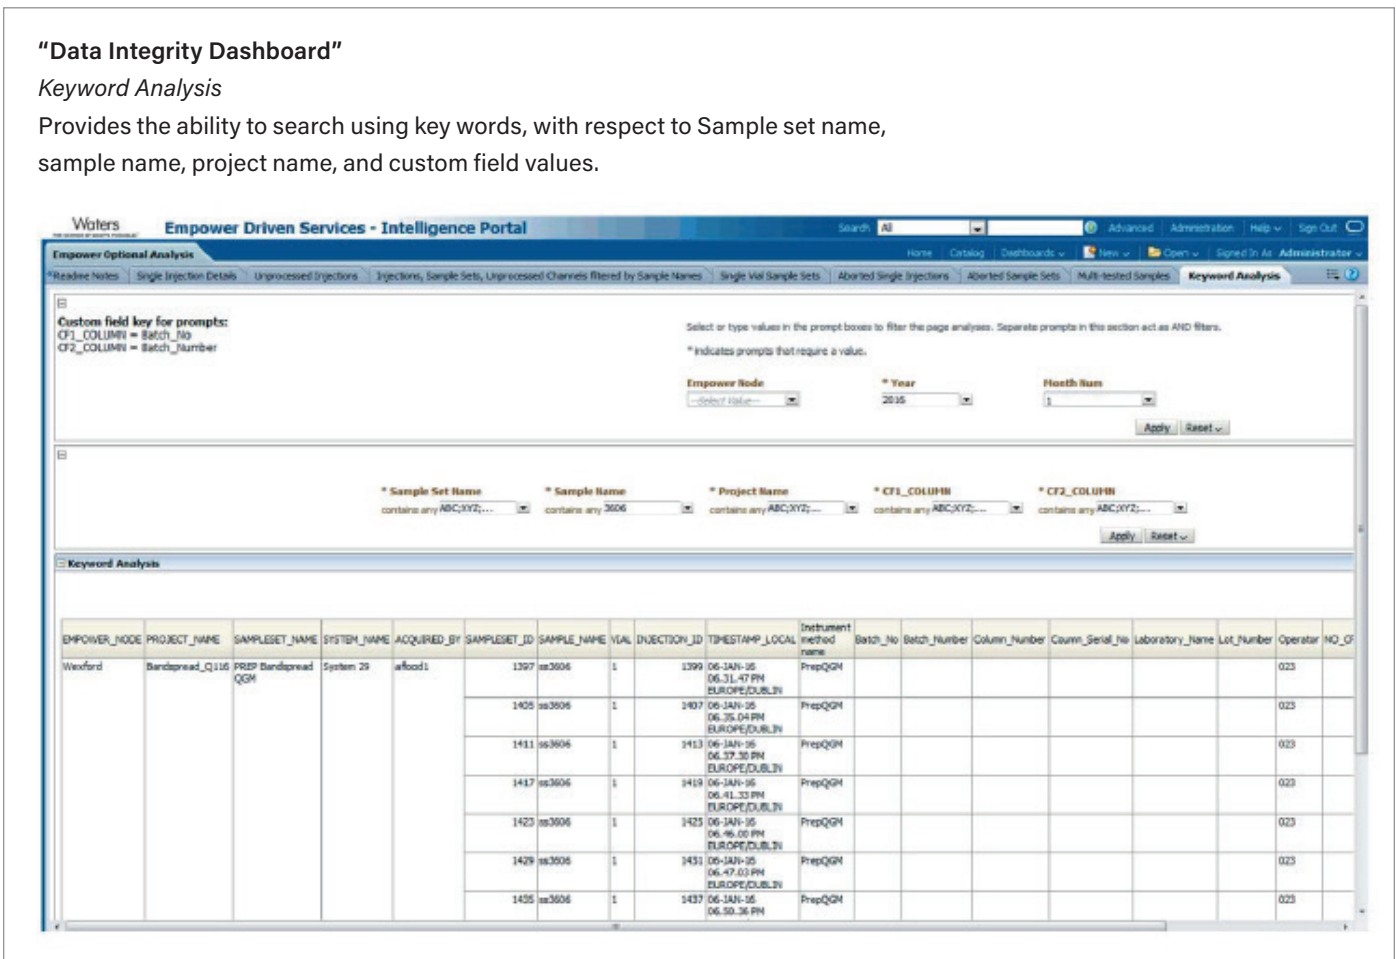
**"Data Integrity Dashboard"**

*Keyword Analysis*

Provides the ability to search using key words, with respect to Sample set name, sample name, project name, and custom field values.

Waters

Empower Driven Services - Intelligence Portal

Search All Advanced Administration Help Sign Out

Empower Optional Analysis

Home Catalog Dashboards New Open Signed In As Administrator

Readme Notes | Single Injection Details | Unprocessed Injections | Injections, Sample Sets, Unprocessed Channels filtered by Sample Names | Single Vial Sample Sets | Aborted Single Injections | Aborted Sample Sets | Multi-tested Samples | Keyword Analysis

Custom field key for prompts:
CF1_COLUMN = Batch_No
CF2_COLUMN = Batch_Number

Select or type values in the prompt boxes to filter the page analyses. Separate prompts in this section act as AND filters.

* indicates prompts that require a value.

Empower Node --Select Value--

* Year 2016

Month Num 1

Apply Reset

* Sample Set Name contains any ABC;XYZ;...

* Sample Name contains any 3606

* Project Name contains any ABC;XYZ;...

* CF1_COLUMN contains any ABC;XYZ;...

* CF2_COLUMN contains any ABC;XYZ;...

Apply Reset

Keyword Analysis

| EMPOWER_NODE | PROJECT_NAME | SAMPLESET_NAME | SYSTEM_NAME | ACQUIRED_BY | SAMPLESET_ID | SAMPLE_NAME | VIAL | INJECTION_ID | TIMESTAMP_LOCAL | Instrument method name | Batch_No | Batch_Number | Column_Number | Coumn_Serial_No | Laboratory_Name | Lot_Number | Operator | NO_C |
|---|---|---|---|---|---|---|---|---|---|---|---|---|---|---|---|---|---|---|
| Wexford | Bandspread_Q116 | PREP Bandspread QGM | System 29 | aflood1 | 1397 | ss3606 | 1 | 1399 | 06-JAN-16 06.31.47 PM EUROPE/DUBLIN | PrepQGM | | | | | | | 023 | |
| | | | | | 1405 | ss3606 | 1 | 1407 | 06-JAN-16 06.35.04 PM EUROPE/DUBLIN | PrepQGM | | | | | | | 023 | |
| | | | | | 1411 | ss3606 | 1 | 1413 | 06-JAN-16 06.37.30 PM EUROPE/DUBLIN | PrepQGM | | | | | | | 023 | |
| | | | | | 1417 | ss3606 | 1 | 1419 | 06-JAN-16 06.41.33 PM EUROPE/DUBLIN | PrepQGM | | | | | | | 023 | |
| | | | | | 1423 | ss3606 | 1 | 1425 | 06-JAN-16 06.46.00 PM EUROPE/DUBLIN | PrepQGM | | | | | | | 023 | |
| | | | | | 1429 | ss3606 | 1 | 1431 | 06-JAN-16 06.47.03 PM EUROPE/DUBLIN | PrepQGM | | | | | | | 023 | |
| | | | | | 1435 | ss3606 | 1 | 1437 | 06-JAN-16 06.50.36 PM | PrepQGM | | | | | | | 023 | |